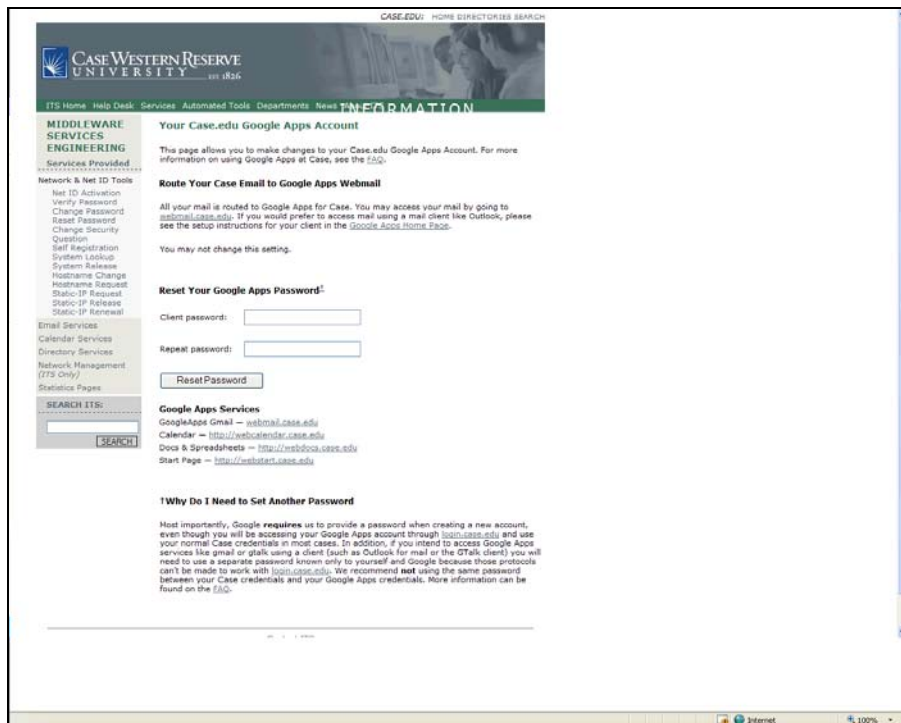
CASE.EDU: HOME DIRECTORIES SEARCH

CASE WESTERN RESERVE UNIVERSITY EST. 1826

ITS Home Help Desk Services Automated Tools Departments News INFORMATION

MIDDLEWARE SERVICES ENGINEERING

Services Provided

Network & Net ID Tools
Net ID Activation
Verify Password
Change Password
Reset Password
Change Security Question
Self Registration
System Lookup
System Release
Hostname Change
Hostname Request
Static-IP Request
Static-IP Release
Static-IP Renewal
Email Services
Calendar Services
Directory Services
Network Management (ITS Only)
Statistics Pages

SEARCH ITS:

SEARCH

Your Case.edu Google Apps Account

This page allows you to make changes to your Case.edu Google Apps Account. For more information on using Google Apps at Case, see the FAQ.

Route Your Case Email to Google Apps Webmail

All your mail is routed to Google Apps for Case. You may access your mail by going to webmail.case.edu. If you would prefer to access mail using a mail client like Outlook, please see the setup instructions for your client in the Google Apps Home Page.

You may not change this setting.

Reset Your Google Apps Password†

Client password:

Repeat password:

Reset Password

Google Apps Services

GoogleApps Gmail — webmail.case.edu
Calendar — http://webcalendar.case.edu
Docs & Spreadsheets — http://webdocs.case.edu
Start Page — http://webstart.case.edu

†Why Do I Need to Set Another Password

Most importantly, Google requires us to provide a password when creating a new account, even though you will be accessing your Google Apps account through login.case.edu and use your normal Case credentials in most cases. In addition, if you intend to access Google Apps services like gmail or gtalk using a client (such as Outlook for mail or the GTalk client) you will need to use a separate password known only to yourself and Google because those protocols can't be made to work with login.case.edu. We recommend not using the same password between your Case credentials and your Google Apps credentials. More information can be found on the FAQ.

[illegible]

Internet

100%